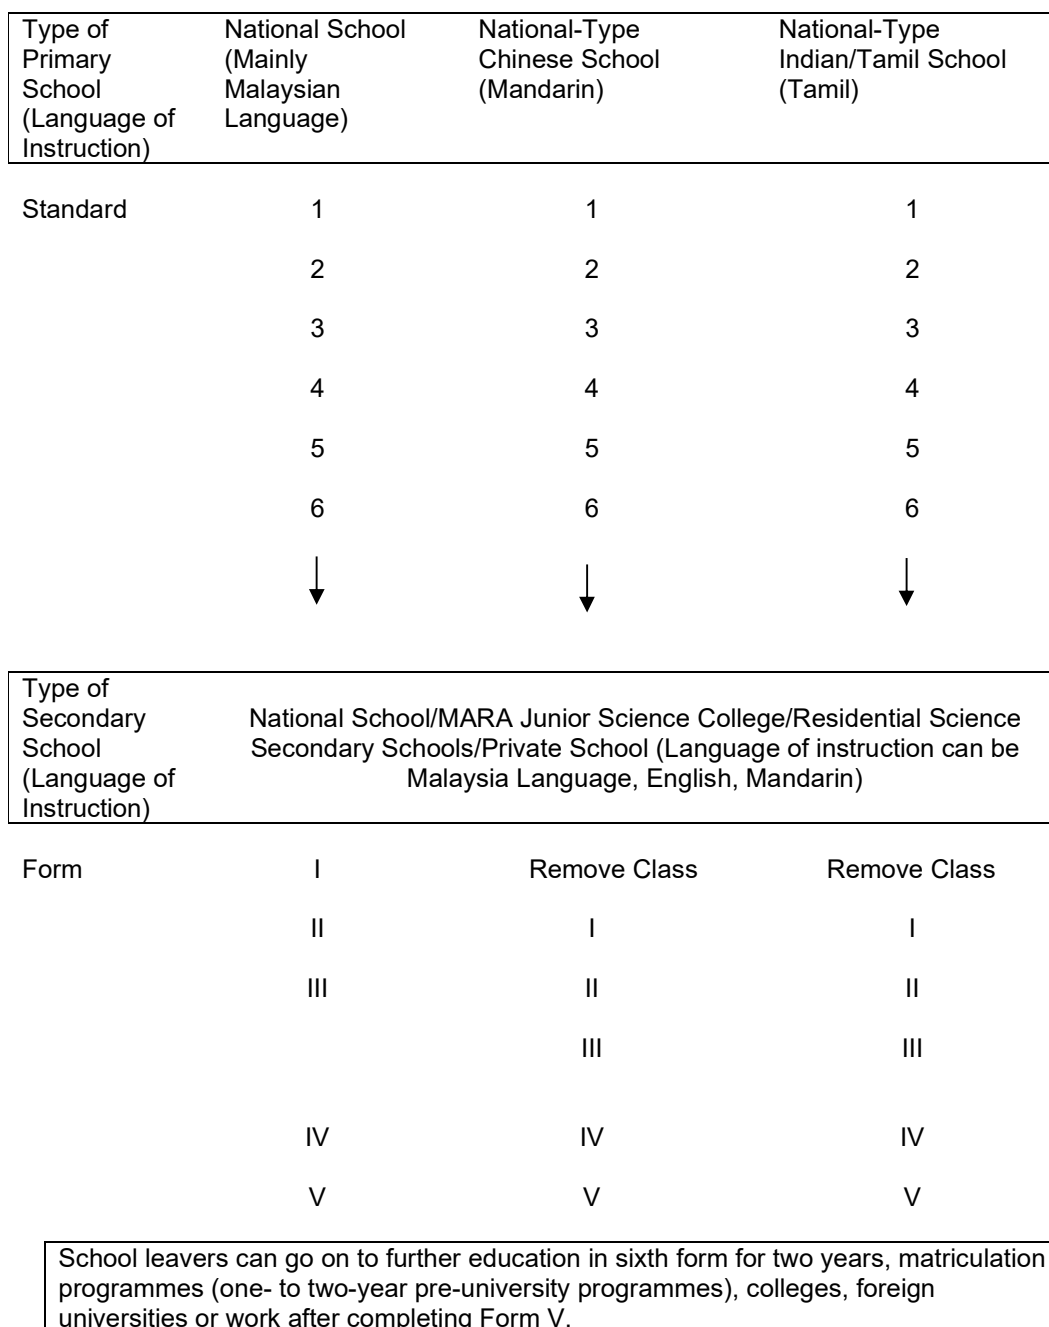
| Type of Primary School (Language of Instruction) | National School (Mainly Malaysian Language) | National-Type Chinese School (Mandarin) | National-Type Indian/Tamil School (Tamil) |
|---|---|---|---|
| Standard | 1 | 1 | 1 |
| | 2 | 2 | 2 |
| | 3 | 3 | 3 |
| | 4 | 4 | 4 |
| | 5 | 5 | 5 |
| | 6 | 6 | 6 |

| Type of Secondary School (Language of Instruction) | National School/MARA Junior Science College/Residential Science Secondary Schools/Private School (Language of instruction can be Malaysia Language, English, Mandarin) | | |
|---|---|---|---|
| Form | I | Remove Class | Remove Class |
| | II | I | I |
| | III | II | II |
| | | III | III |
| | IV | IV | IV |
| | V | V | V |

School leavers can go on to further education in sixth form for two years, matriculation programmes (one- to two-year pre-university programmes), colleges, foreign universities or work after completing Form V.